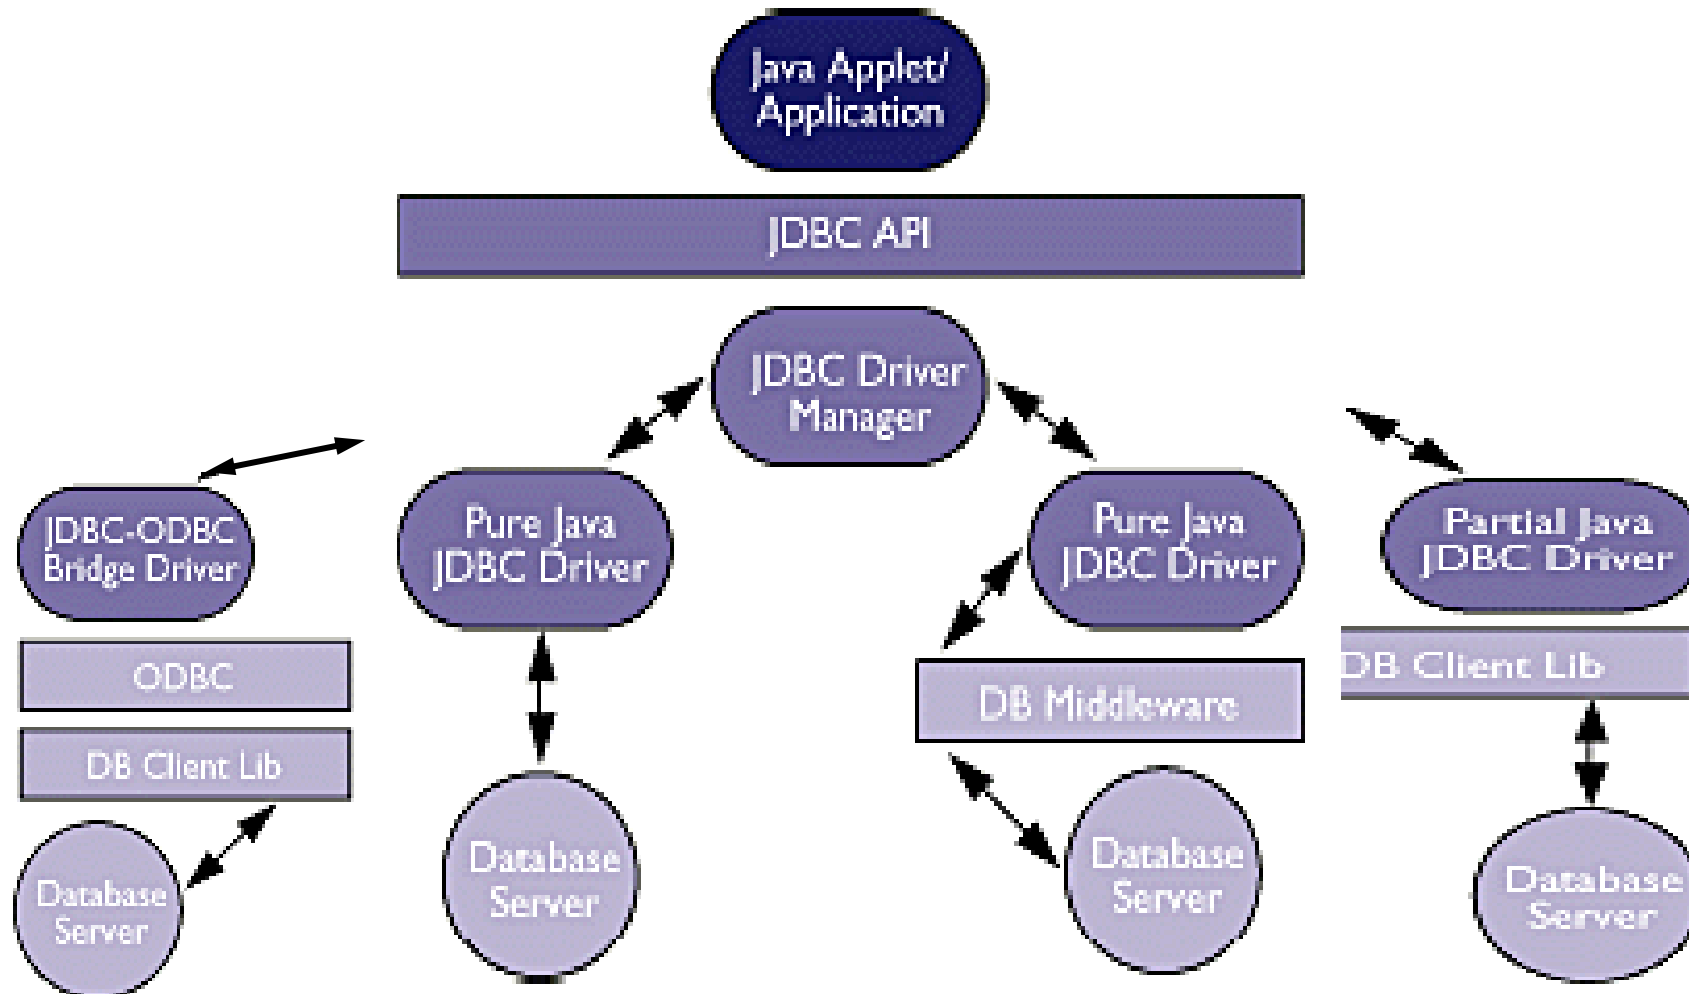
Java Applet/ Application

JDBC API

JDBC Driver Manager

JDBC-ODBC Bridge Driver

ODBC

DB Client Lib

Database Server

Pure Java JDBC Driver

Database Server

Pure Java JDBC Driver

DB Middleware

Database Server

Partial Java JDBC Driver

DB Client Lib

Database Server